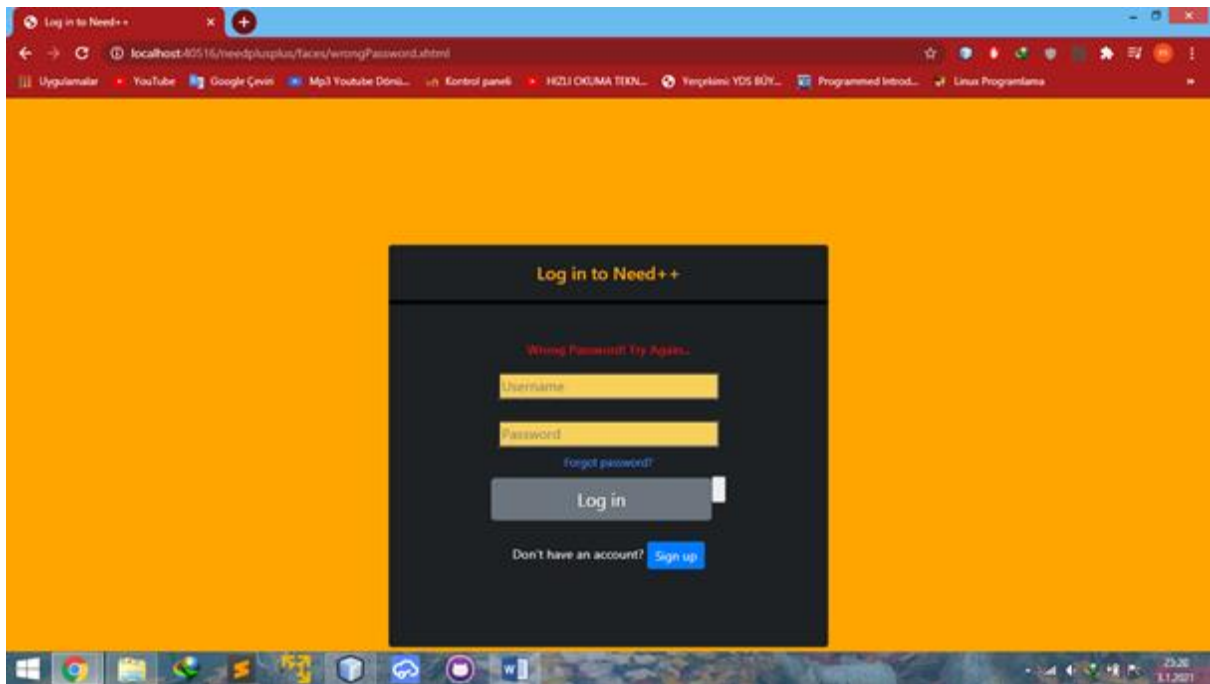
Log in to Need++

localhost:40516/needplusplus/faces/wrongPassword.xhtml

Uygulamalar YouTube Google Çevir Mp3 Youtube Dönü... Kontrol paneli HIZLI OKUMA TEKN... Yerçekimi YDS BÜY... Programmed Introd... Linux Programlama

Log in to Need++

Wrong Password! Try Again..

Username

Password

Forgot password?

Log in

Don't have an account? Sign up

23:20
3.1.2021